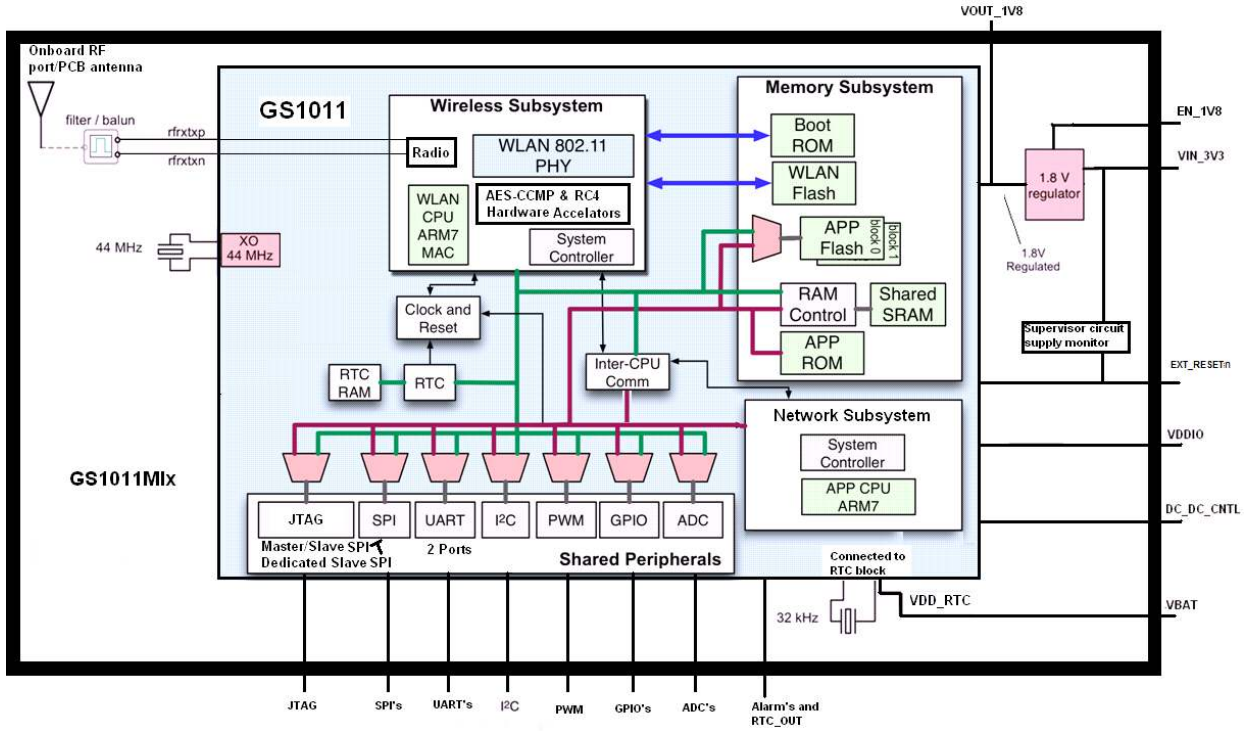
VOUT_1V8

Onboard RF port/PCB antenna

filter / balun

rfrxtxp

rfrxtxn

GS1011

Wireless Subsystem

Radio

WLAN 802.11 PHY

AES-CCMP & RC4 Hardware Accelators

WLAN CPU ARM7 MAC

System Controller

Memory Subsystem

Boot ROM

WLAN Flash

APP Flash

block 0

block 1

RAM Control

Shared SRAM

APP ROM

EN_1V8

VIN_3V3

1.8 V regulator

1.8V Regulated

Supervisor circuit supply monitor

EXT_RESETn

44 MHz

XO 44 MHz

Clock and Reset

RTC RAM

RTC

Inter-CPU Comm

Network Subsystem

System Controller

APP CPU ARM7

VDDIO

DC_DC_CNTL

GS1011MIx

JTAG

SPI

UART

I2C

PWM

GPIO

ADC

Master/Slave SPI

Dedicated Slave SPI

2 Ports

Shared Peripherals

Connected to RTC block

VDD_RTC

32 kHz

VBAT

JTAG

SPI's

UART's

I2C

PWM

GPIO's

ADC's

Alarm's and RTC_OUT